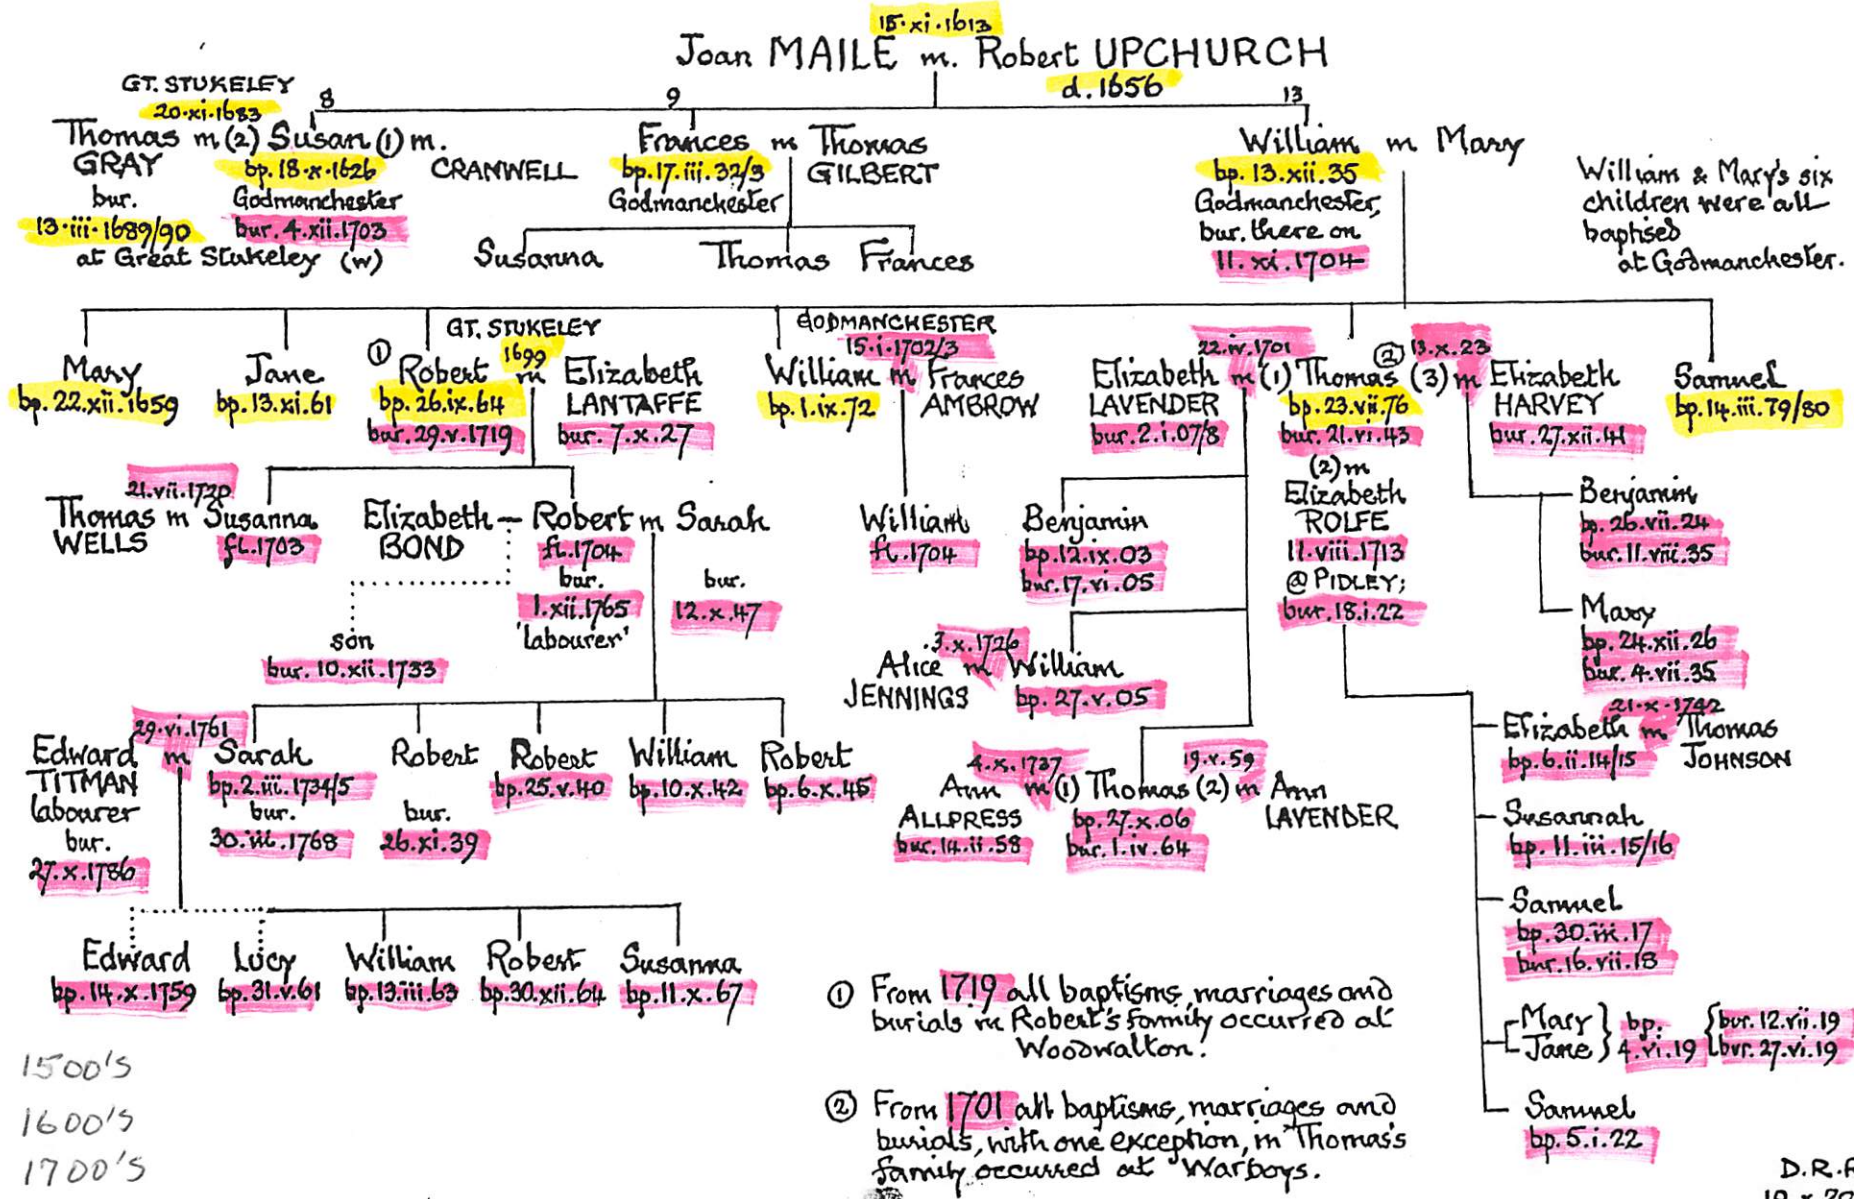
15·xi·1613
Joan MAILE m. Robert UPCHURCH
d. 1656

GT. STUKELEY
20·xi·1683
8
9
13

Thomas m (2) Susan (1) m. CRANWELL
GRAY
bur.
13·iii·1689/90
at Great Stukeley (w)
bp. 18·x·1626
Godmanchester
bur. 4.xii.1703

Frances m Thomas
bp. 17.iii.32/3 GILBERT
Godmanchester

Susanna Thomas Frances

William m Mary
bp. 13.xii.35
Godmanchester,
bur. there on
11.xi.1704

William & Mary's six children were all baptised at Godmanchester.

GT. STUKELEY
GODMANCHESTER
15.i.1702/3
22.iv.1701
13.x.23

Mary
bp. 22.xii.1659

Jane
bp. 13.xi.61

① Robert 1699 m Elizabeth
bp. 26.ix.64 LANTAFFE
bur. 29.v.1719 bur. 7.x.27

William m Frances
bp. 1.ix.72 AMBROW

Elizabeth m (1) Thomas ② (3) m Elizabeth
LAVENDER bp. 23.vii.76 HARVEY
bur. 2.i.07/8 bur. 21.vi.43 bur. 27.xii.41

Samuel
bp. 14.iii.79/80

21.vii.1720
Thomas m Susanna
WELLS fl.1703

Elizabeth — Robert m Sarah
BOND fl.1704
bur. bur.
1.xii.1765 12.x.47
'labourer'

son
bur. 10.xii.1733

William
fl.1704

Benjamin
bp.12.ix.03
bur.17.vi.05

(2) m
Elizabeth
ROLFE
11.viii.1713
@ PIDLEY;
bur. 18.i.22

Benjamin
bp. 26.vii.24
bur. 11.viii.35

Mary
bp. 24.xii.26
bur. 4.vii.35

3.x.1726
Alice m William
JENNINGS bp. 27.v.05

29.vi.1761
Edward m Sarah
TITMAN bp. 2.iii.1734/5
labourer bur.
bur. 30.iii.1768
27.x.1786

Robert
bur.
26.xi.39

Robert
bp. 25.v.40

William
bp. 10.x.42

Robert
bp. 6.x.45

4.x.1737
Ann m (1) Thomas (2) m Ann
ALLPRESS bp. 27.x.06 LAVENDER
bur. 14.ii.58 bur. 1.iv.64
19.v.59

21.x.1742
Elizabeth m Thomas
bp. 6.ii.14/15 JOHNSON

Susannah
bp. 11.iii.15/16

Samuel
bp. 30.iii.17
bur. 16.vii.18

Mary } bp. { bur. 12.vii.19
Jane } 4.vi.19 { bur. 27.vi.19

Samuel
bp. 5.i.22

Edward
bp. 14.x.1759

Lucy
bp. 31.v.61

William
bp. 13.iii.63

Robert
bp. 30.xii.64

Susanna
bp. 11.x.67

① From 1719 all baptisms, marriages and burials in Robert's family occurred at Woodwalton.

② From 1701 all baptisms, marriages and burials, with one exception, in Thomas's family occurred at Warboys.

1500's
1600's
1700's

D.R.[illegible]
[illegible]